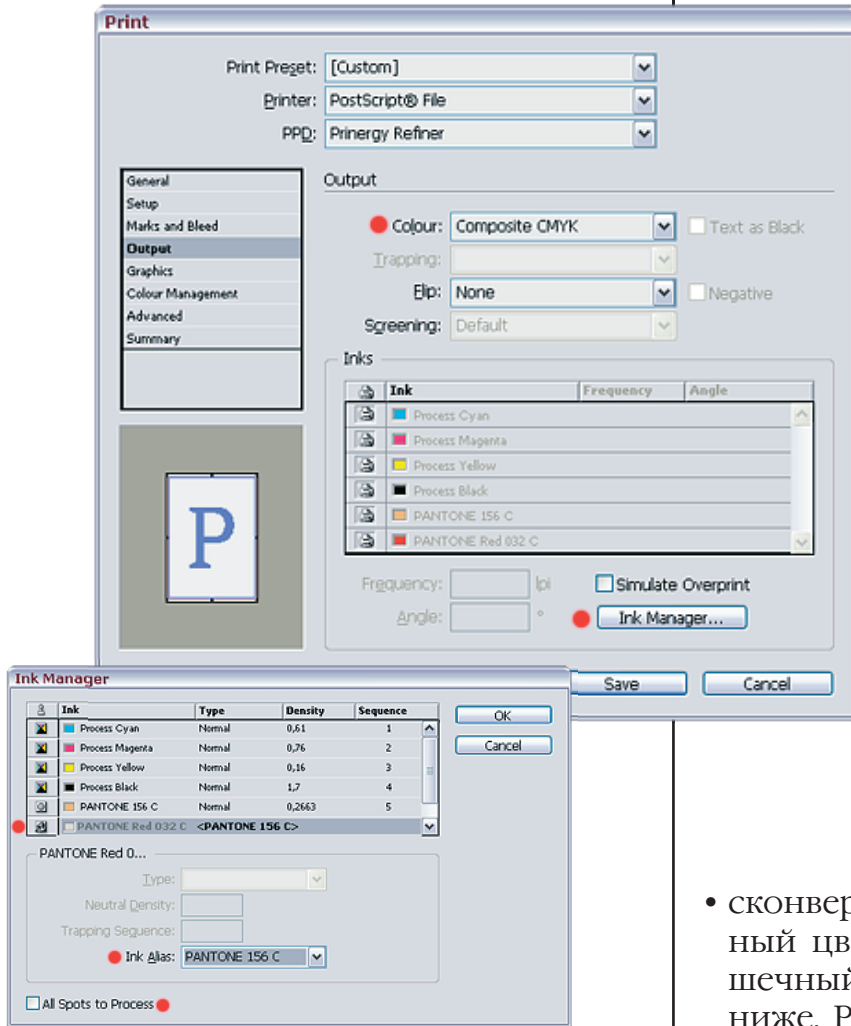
Print

Print Preset: [Custom]
Printer: PostScript® File
PPD: Prinergy Refiner

General
Setup
Marks and Bleed
Output
Graphics
Colour Management
Advanced
Summary

P

Output

Colour: Composite CMYK
Text as Black
Trapping:
Flip: None
Negative
Screening: Default

Inks

| | Ink | Frequency | Angle |
|---|---|---|---|
| | Process Cyan | | |
| | Process Magenta | | |
| | Process Yellow | | |
| | Process Black | | |
| | PANTONE 156 C | | |
| | PANTONE Red 032 C | | |

Frequency: lpi
Simulate Overprint
Angle: °
Ink Manager...

Save
Cancel

Ink Manager

| | Ink | Type | Density | Sequence |
|---|---|---|---|---|
| | Process Cyan | Normal | 0,61 | 1 |
| | Process Magenta | Normal | 0,76 | 2 |
| | Process Yellow | Normal | 0,16 | 3 |
| | Process Black | Normal | 1,7 | 4 |
| | PANTONE 156 C | Normal | 0,2663 | 5 |
| | PANTONE Red 032 C | <PANTONE 156 C> | | |

OK
Cancel

PANTONE Red 0...
Type:
Neutral Density:
Trapping Sequence:
Ink Alias: PANTONE 156 C

All Spots to Process

• сконвер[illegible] ный цв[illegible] шечный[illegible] ниже. Р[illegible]